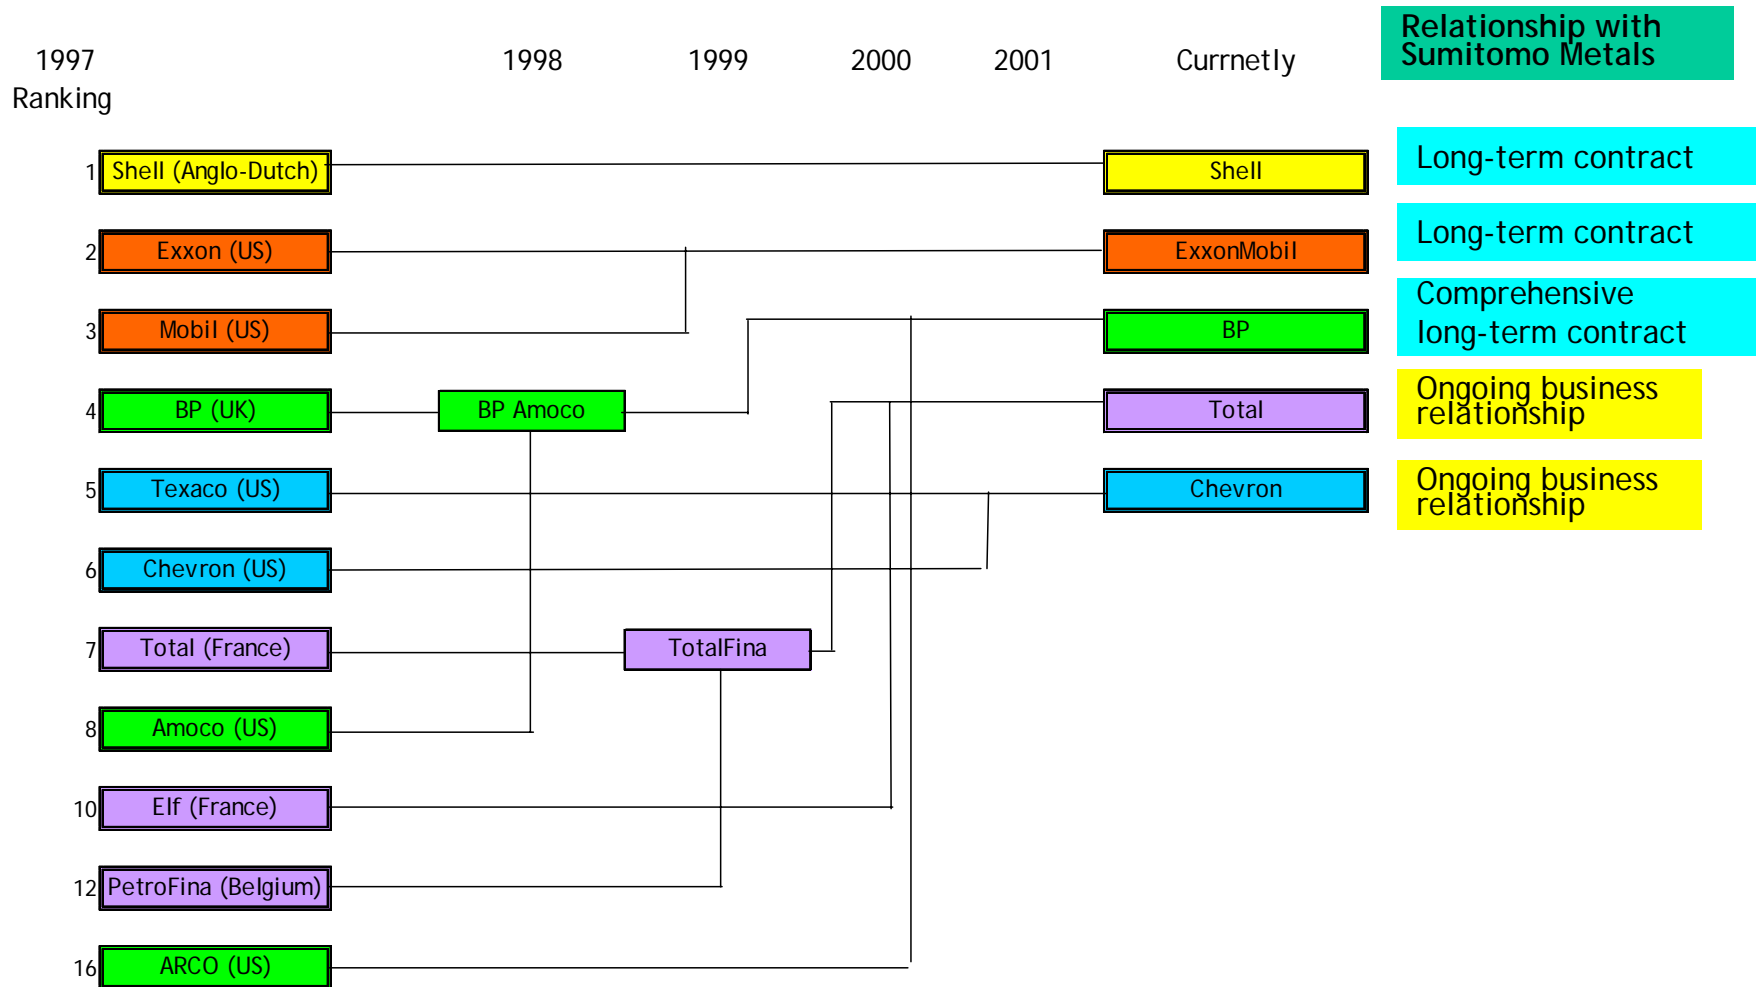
1997 Ranking

1998

1999

2000

2001

Currnetly

Relationship with Sumitomo Metals

1 Shell (Anglo-Dutch)

2 Exxon (US)

3 Mobil (US)

4 BP (UK)

5 Texaco (US)

6 Chevron (US)

7 Total (France)

8 Amoco (US)

10 Elf (France)

12 PetroFina (Belgium)

16 ARCO (US)

BP Amoco

TotalFina

Shell

ExxonMobil

BP

Total

Chevron

Long-term contract

Long-term contract

Comprehensive long-term contract

Ongoing business relationship

Ongoing business relationship